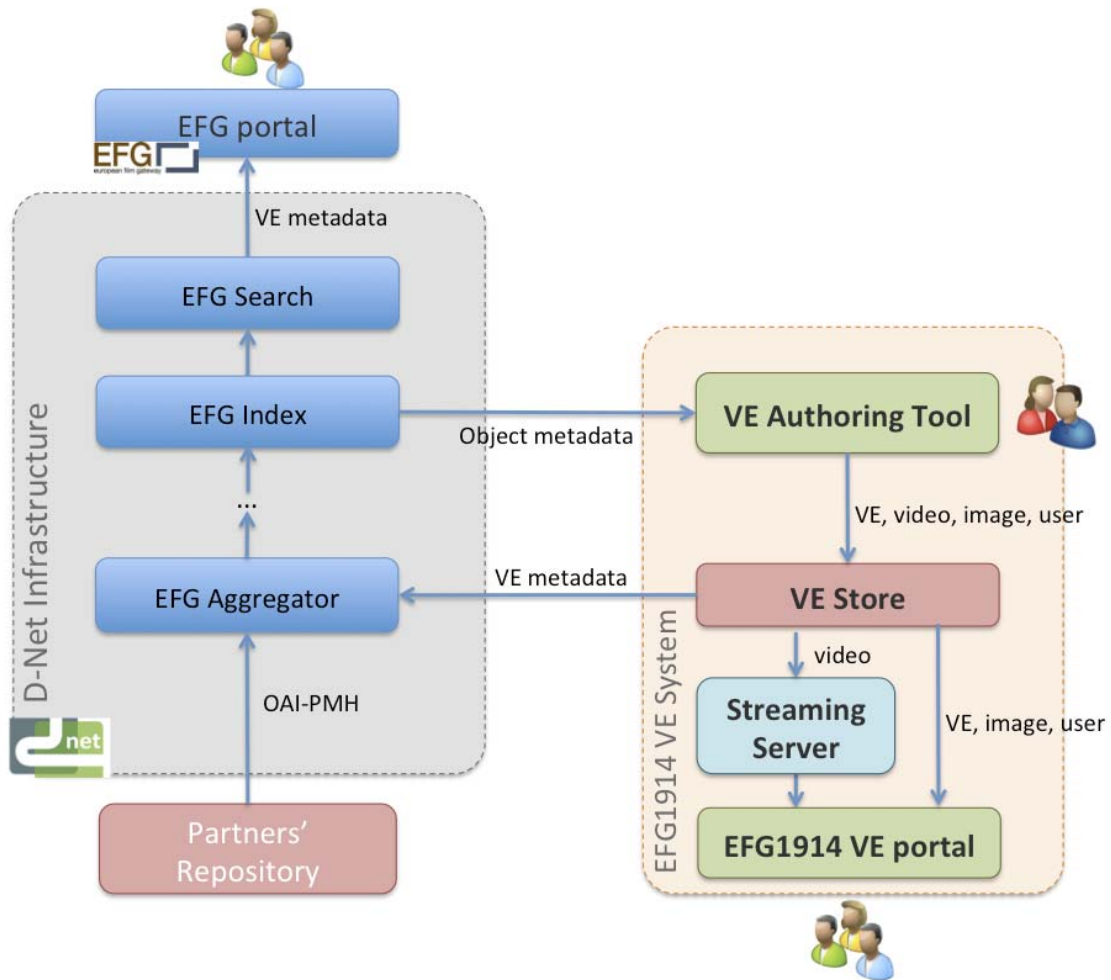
EFG portal

EFG
european film gateway

VE metadata

EFG Search

EFG Index

...

EFG Aggregator

OAI-PMH

D-Net Infrastructure

net

Partners' Repository

Object metadata

VE metadata

VE Authoring Tool

VE, video, image, user

VE Store

video

Streaming Server

VE, image, user

EFG1914 VE portal

EFG1914 VE System